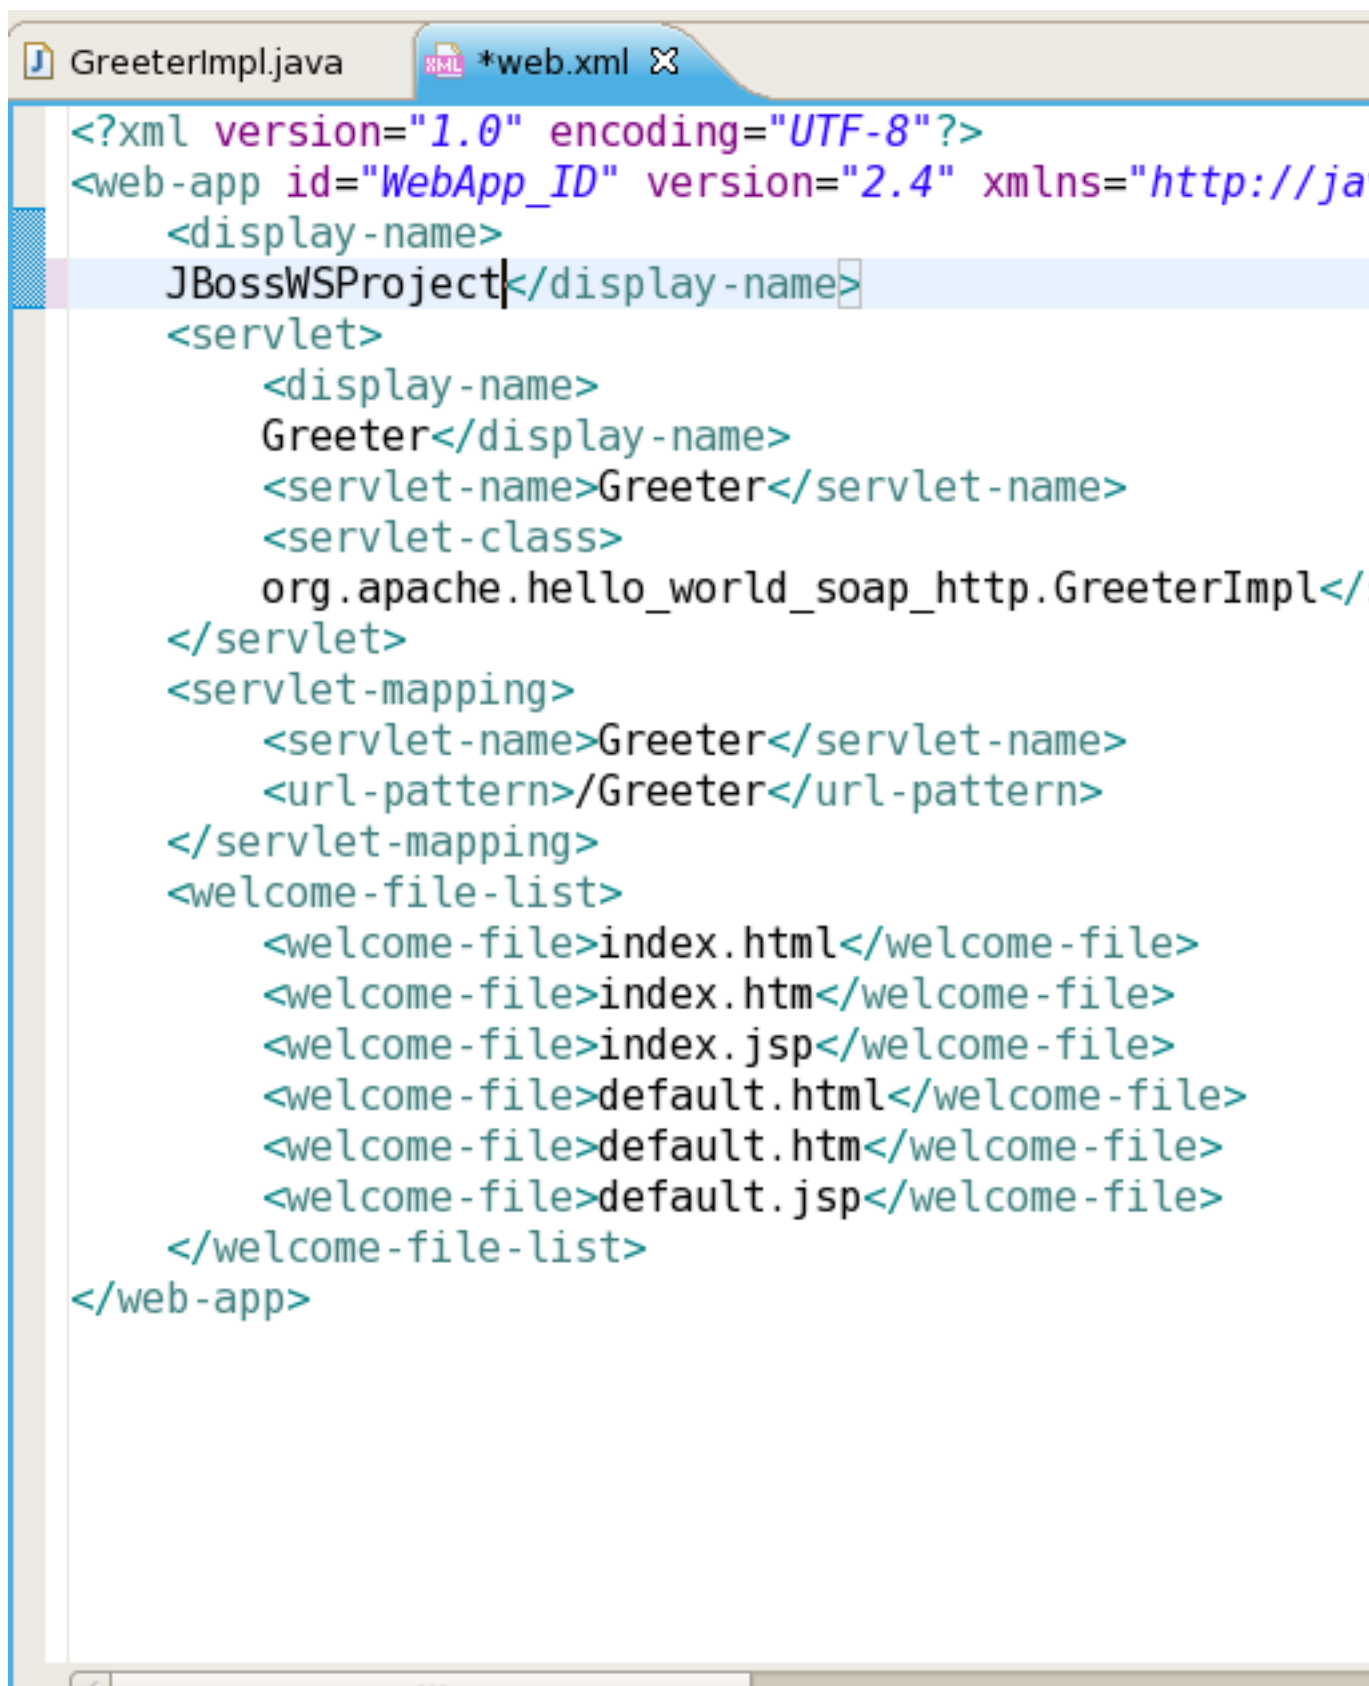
GreeterImpl.java

*web.xml

<?xml version="1.0" encoding="UTF-8"?>
<web-app id="WebApp_ID" version="2.4" xmlns="http://ja
    <display-name>
    JBossWSProject</display-name>
    <servlet>
        <display-name>
        Greeter</display-name>
        <servlet-name>Greeter</servlet-name>
        <servlet-class>
        org.apache.hello_world_soap_http.GreeterImpl</
    </servlet>
    <servlet-mapping>
        <servlet-name>Greeter</servlet-name>
        <url-pattern>/Greeter</url-pattern>
    </servlet-mapping>
    <welcome-file-list>
        <welcome-file>index.html</welcome-file>
        <welcome-file>index.htm</welcome-file>
        <welcome-file>index.jsp</welcome-file>
        <welcome-file>default.html</welcome-file>
        <welcome-file>default.htm</welcome-file>
        <welcome-file>default.jsp</welcome-file>
    </welcome-file-list>
</web-app>